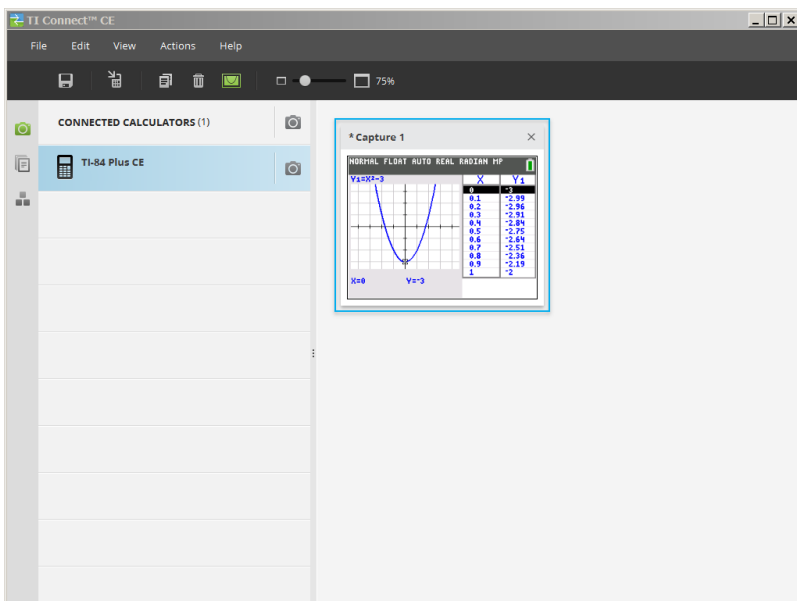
TI Connect™ CE

File Edit View Actions Help

75%

CONNECTED CALCULATORS (1)

TI-84 Plus CE

* Capture 1

NORMAL FLOAT AUTO REAL RADIAN MP

$Y_1=X^2-3$

X=0 Y=-3

| X | $Y_1$ |
|---|---|
| 0 | -3 |
| 0.1 | -2.99 |
| 0.2 | -2.96 |
| 0.3 | -2.91 |
| 0.4 | -2.84 |
| 0.5 | -2.75 |
| 0.6 | -2.64 |
| 0.7 | -2.51 |
| 0.8 | -2.36 |
| 0.9 | -2.19 |
| 1 | -2 |